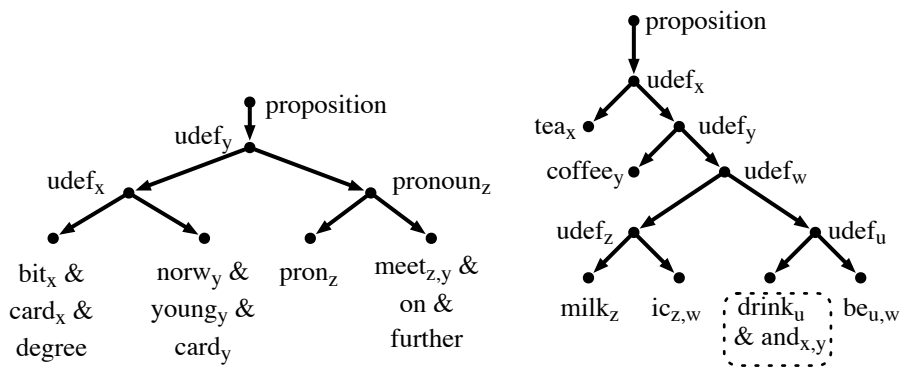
proposition

$\text{udef}_y$

$\text{udef}_x$

$\text{pronoun}_z$

$\text{bit}_x$ & $\text{card}_x$ & degree

$\text{norw}_y$ & $\text{young}_y$ & $\text{card}_y$

$\text{pron}_z$

$\text{meet}_{z,y}$ & on & further

proposition

$\text{udef}_x$

$\text{tea}_x$

$\text{udef}_y$

$\text{coffee}_y$

$\text{udef}_w$

$\text{udef}_z$

$\text{udef}_u$

$\text{milk}_z$

$\text{ic}_{z,w}$

$\text{drink}_u$ & $\text{and}_{x,y}$

$\text{be}_{u,w}$